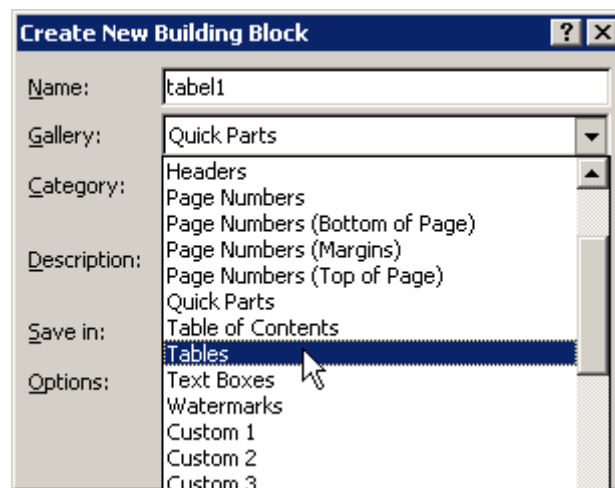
Create New Building Block

?

Name: tabel1

Gallery: Quick Parts

Category:

Description:

Save in:

Options:

Headers
Page Numbers
Page Numbers (Bottom of Page)
Page Numbers (Margins)
Page Numbers (Top of Page)
Quick Parts
Table of Contents
Tables
Text Boxes
Watermarks
Custom 1
Custom 2
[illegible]